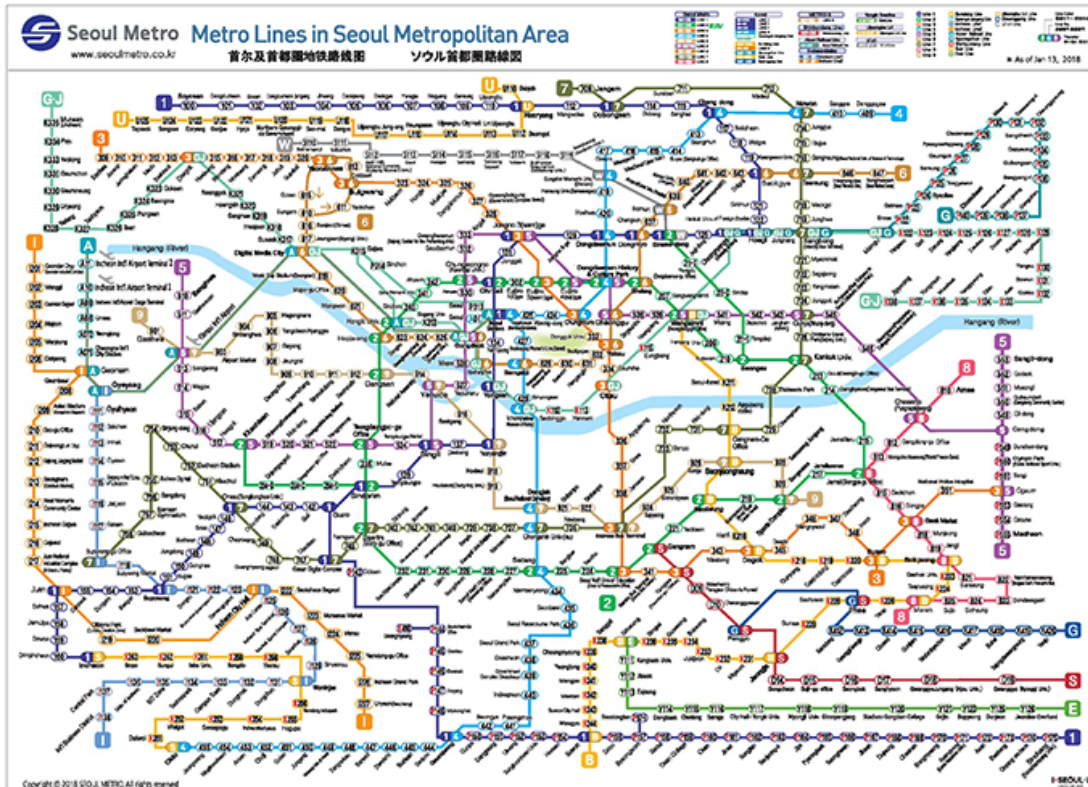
Seoul Metro
www.seoulmetro.co.kr
Metro Lines in Seoul Metropolitan Area
首尔及首都圈地铁路线图
ソウル首都圏路線図

As of Jan 13, 2018

Hangang (River)

Hangang (River)

Copyright © 2018 SEOUL METRO All rights reserved